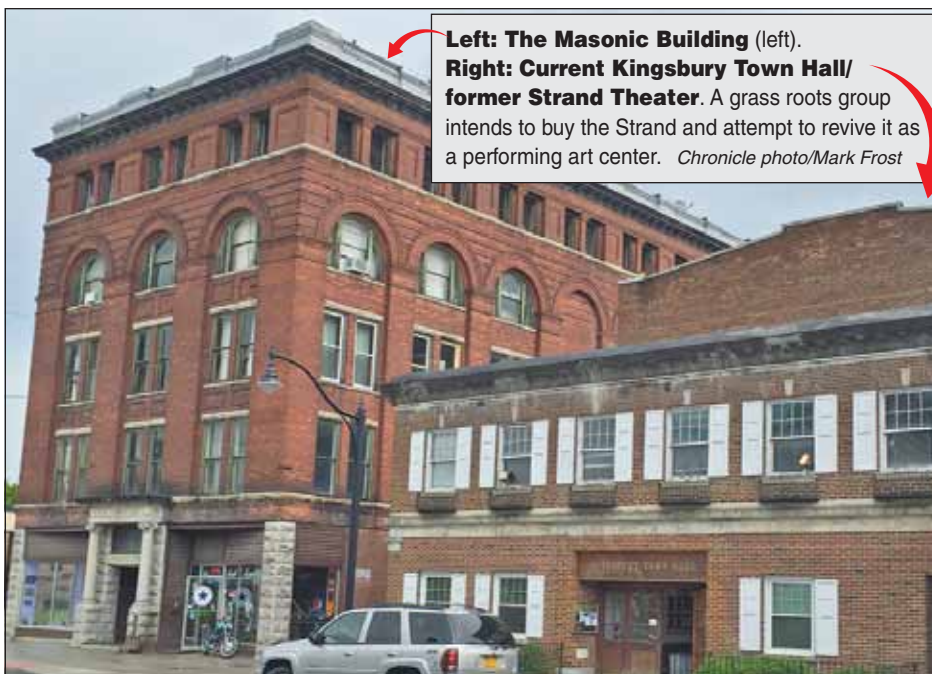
**Left: The Masonic Building** (left).
**Right: Current Kingsbury Town Hall/ former Strand Theater**. A grass roots group intends to buy the Strand and attempt to revive it as a performing art center. *Chronicle photo/Mark Frost*

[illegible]